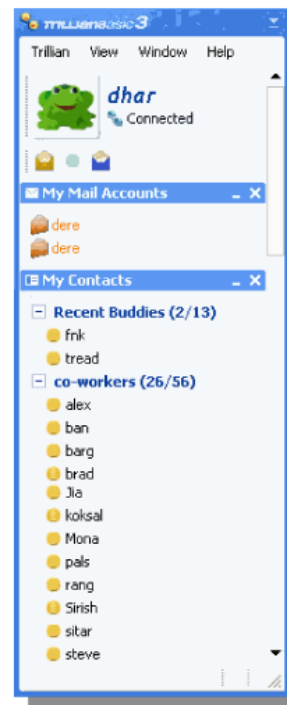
trillian basic 3

Trillian View Window Help

dhar
Connected

My Mail Accounts
dere
dere

My Contacts
Recent Buddies (2/13)
fnk
tread
co-workers (26/56)
alex
ban
barg
brad
Jia
koksal
Mona
pals
rang
Sirish
sitar
steve